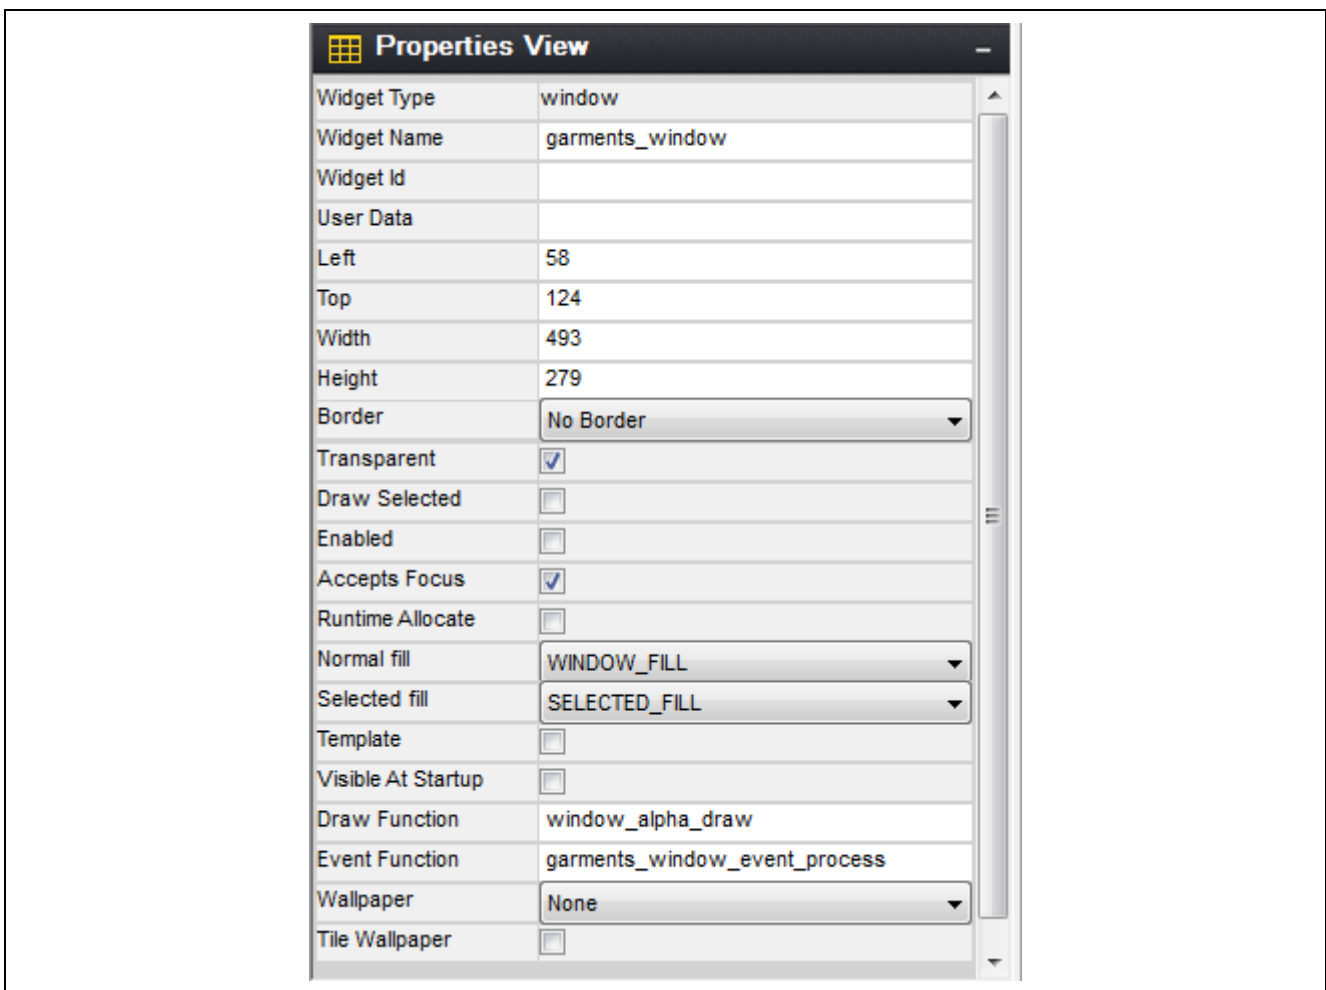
Properties View

| | |
|---|---|
| Widget Type | window |
| Widget Name | garments_window |
| Widget Id | |
| User Data | |
| Left | 58 |
| Top | 124 |
| Width | 493 |
| Height | 279 |
| Border | No Border |
| Transparent | ☑ |
| Draw Selected | ☐ |
| Enabled | ☐ |
| Accepts Focus | ☑ |
| Runtime Allocate | ☐ |
| Normal fill | WINDOW_FILL |
| Selected fill | SELECTED_FILL |
| Template | ☐ |
| Visible At Startup | ☐ |
| Draw Function | window_alpha_draw |
| Event Function | garments_window_event_process |
| Wallpaper | None |
| Tile Wallpaper | ☐ |